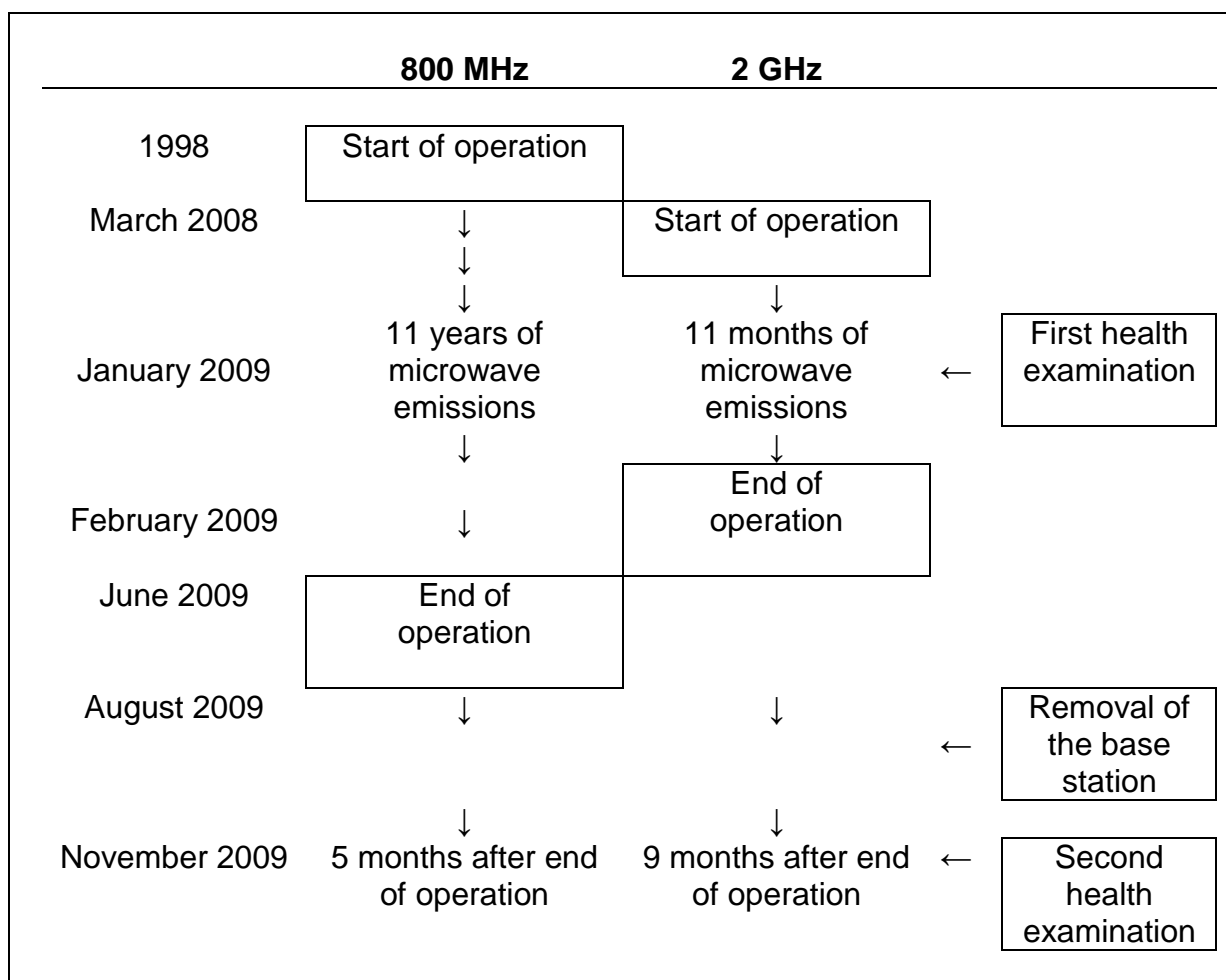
| | 800 MHz | 2 GHz | | |
|---|---|---|---|---|
| 1998 | Start of operation | | | |
| March 2008 | ↓ ↓ | Start of operation | | |
| | ↓ | ↓ | | |
| January 2009 | 11 years of microwave emissions | 11 months of microwave emissions | ← | First health examination |
| | ↓ | ↓ | | |
| February 2009 | ↓ | End of operation | | |
| June 2009 | End of operation | | | |
| August 2009 | ↓ | ↓ | ← | Removal of the base station |
| | ↓ | ↓ | | |
| November 2009 | 5 months after end of operation | 9 months after end of operation | ← | Second health examination |